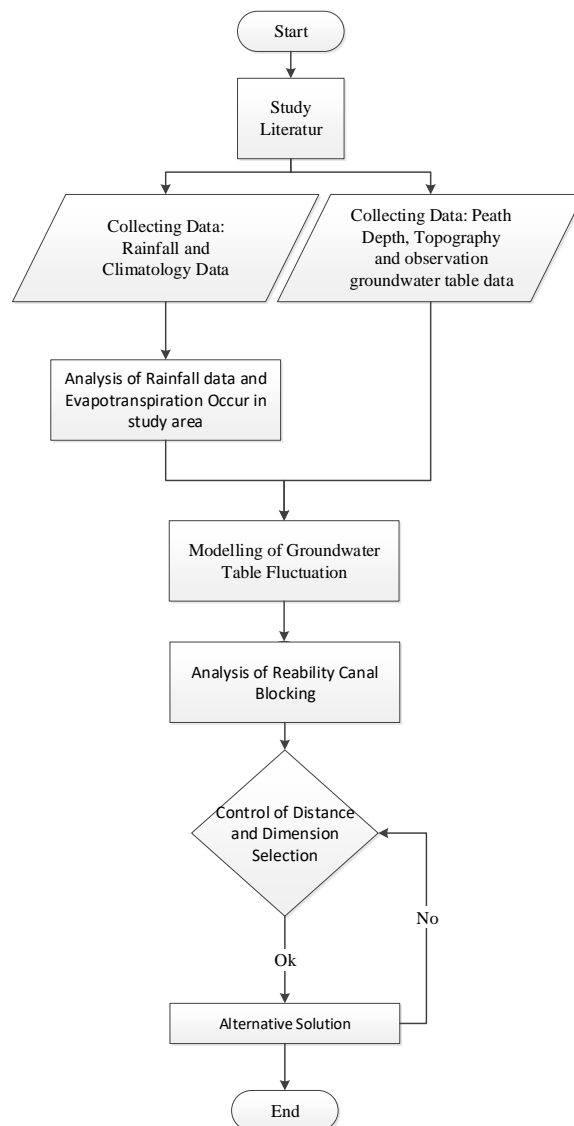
Start

Study Literatur

Collecting Data: Rainfall and Climatology Data

Collecting Data: Peath Depth, Topography and observation groundwater table data

Analysis of Rainfall data and Evapotranspiration Occur in study area

Modelling of Groundwater Table Fluctuation

Analysis of Reability Canal Blocking

Control of Distance and Dimension Selection

No

Ok

Alternative Solution

End